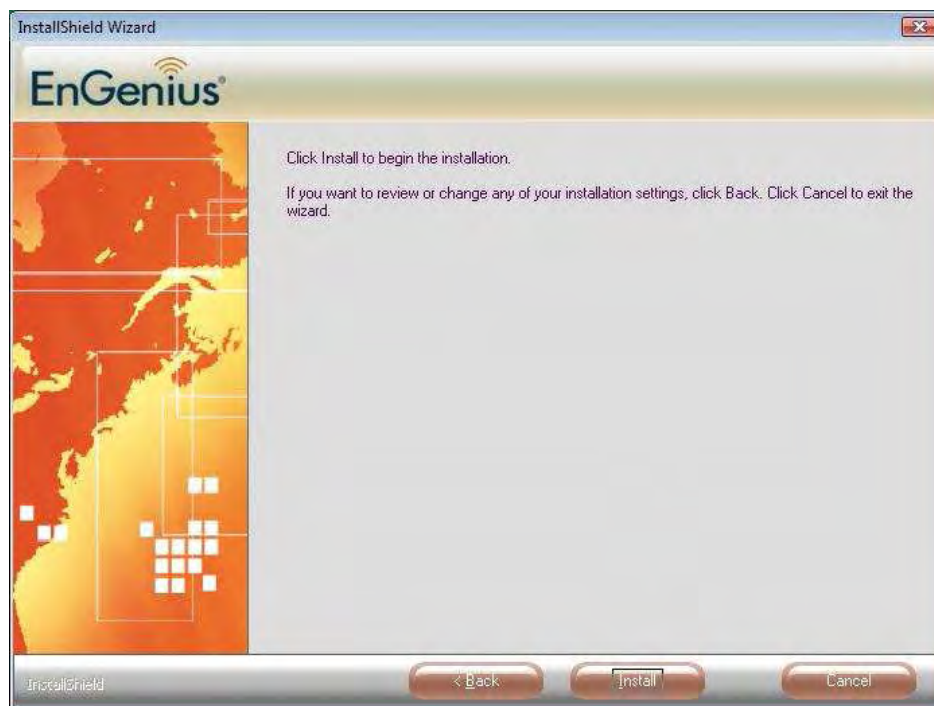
InstallShield Wizard

EnGenius

Click Install to begin the installation.

If you want to review or change any of your installation settings, click Back. Click Cancel to exit the wizard.

InstallShield

< Back

Install

Cancel